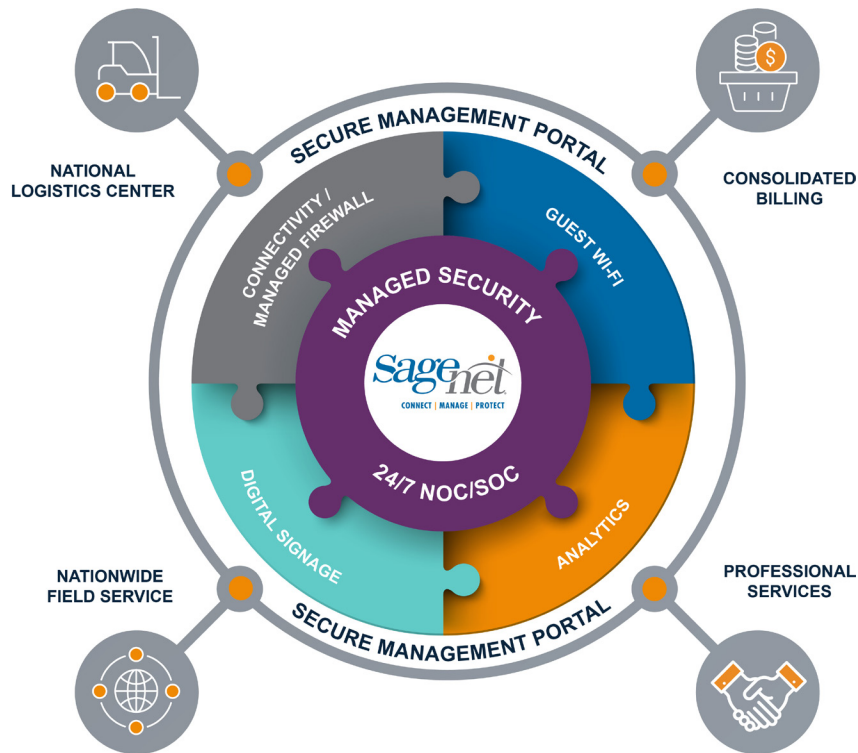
SECURE MANAGEMENT PORTAL

NATIONAL LOGISTICS CENTER

CONSOLIDATED BILLING

CONNECTIVITY / MANAGED FIREWALL

GUEST WI-FI

MANAGED SECURITY

Sagenet

CONNECT | MANAGE | PROTECT

24/7 NOC/SOC

DIGITAL SIGNAGE

ANALYTICS

NATIONWIDE FIELD SERVICE

PROFESSIONAL SERVICES

SECURE MANAGEMENT PORTAL